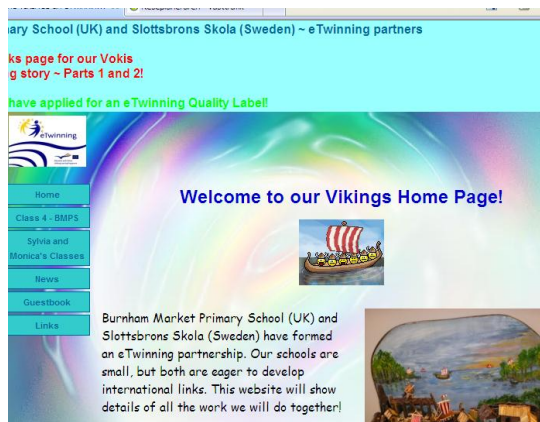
ary School (UK) and Slottsbrons Skola (Sweden) ~ eTwinning partners

ks page for our Vokis
g story ~ Parts 1 and 2!

have applied for an eTwinning Quality Label!

eTwinning

Home
Class 4 - BMPS
Sylvia and Monica's Classes
News
Guestbook
Links

Welcome to our Vikings Home Page!

Burnham Market Primary School (UK) and Slottsbrons Skola (Sweden) have formed an eTwinning partnership. Our schools are small, but both are eager to develop international links. This website will show details of all the work we will do together!